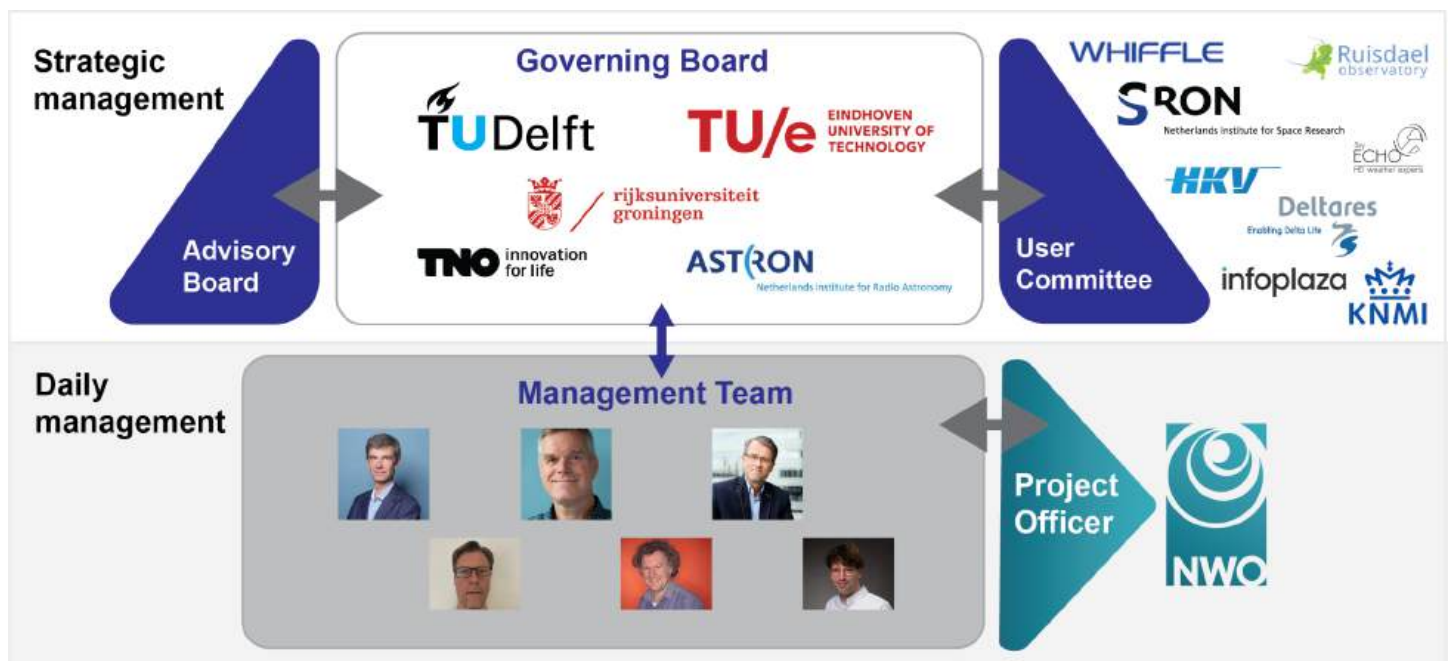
Strategic management

Advisory Board

Governing Board

TUDelft

TU/e EINDHOVEN UNIVERSITY OF TECHNOLOGY

rijksuniversiteit groningen

TNO innovation for life

ASTRON Netherlands Institute for Radio Astronomy

User Committee

WHIFFLE

Ruisdael observatory

SRON Netherlands Institute for Space Research

Sky ECHO HD weather experts

HKV

Deltares Enabling Delta Life

infoplaza

KNMI

Daily management

Management Team

Project Officer

NWO